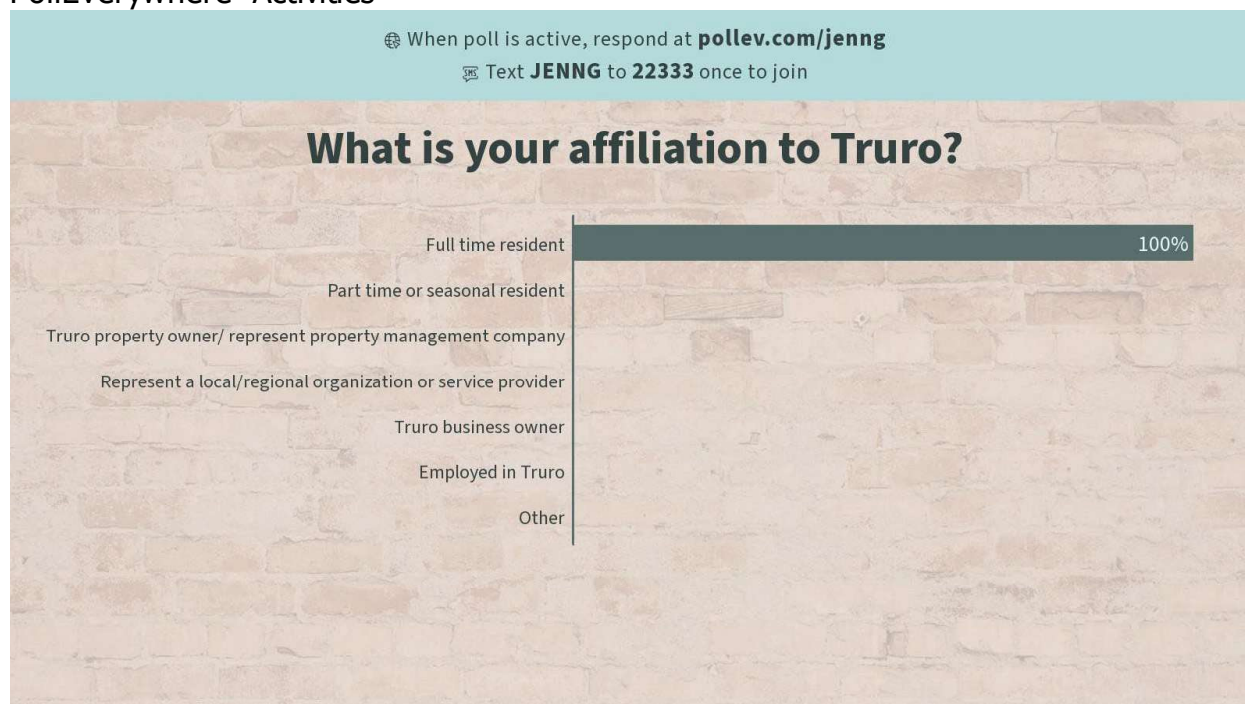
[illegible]

When poll is active, respond at **pollev.com/jenng**
SMS Text **JENNG** to **22333** once to join

# What is your affiliation to Truro?

Full time resident 100%
Part time or seasonal resident
Truro property owner/ represent property management company
Represent a local/regional organization or service provider
Truro business owner
Employed in Truro
Other